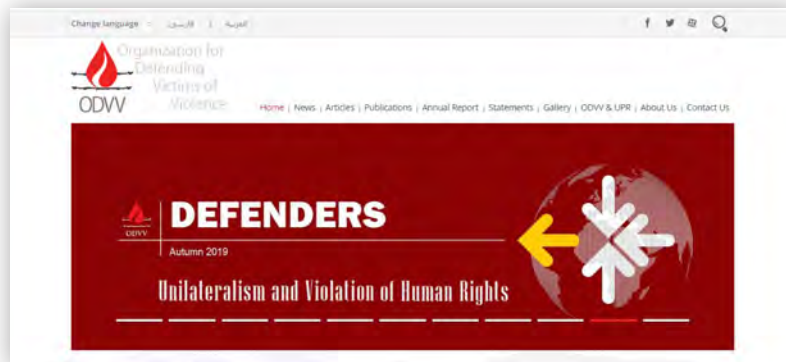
Change language : فارسی | العربية

f 🐦 ◎

Organization for Defending Victims of Violence

ODVV

Home | News | Articles | Publications | Annual Report | Statements | Gallery | ODVV & UPR | About Us | Contact Us

ODVV

DEFENDERS

Autumn 2019

Unilateralism and Violation of Human Rights